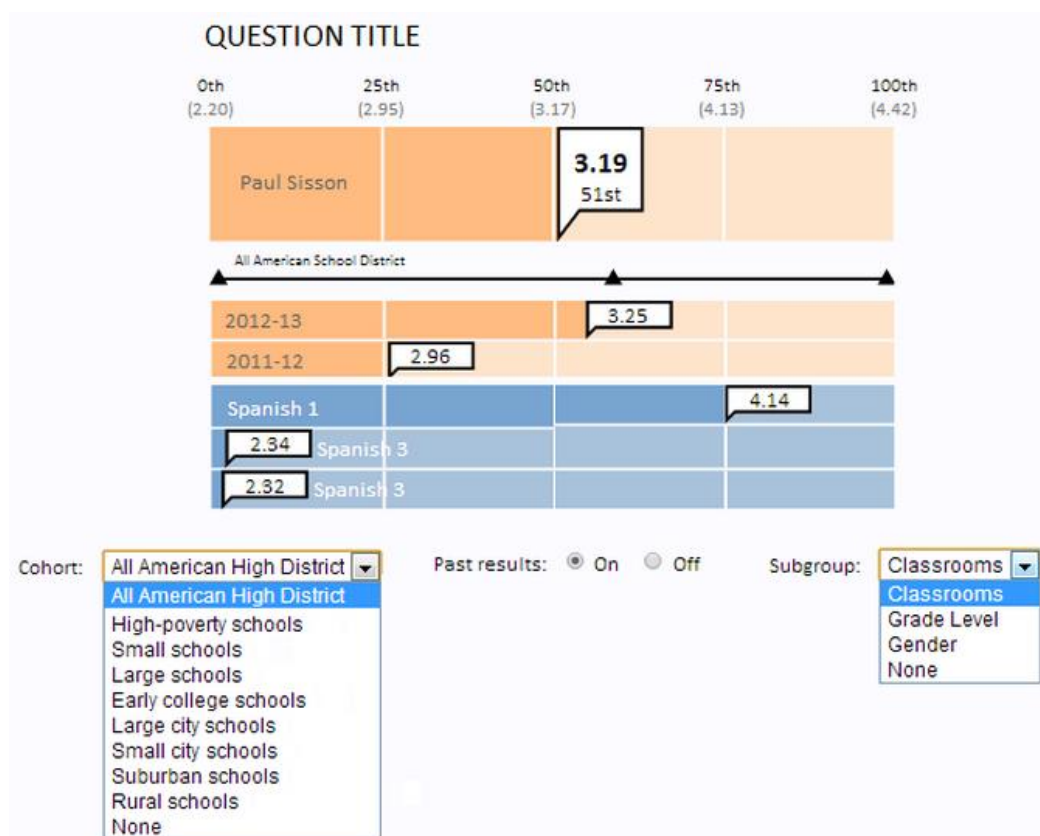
QUESTION TITLE

0th (2.20)
25th (2.95)
50th (3.17)
75th (4.13)
100th (4.42)

Paul Sisson
3.19
51st

All American School District

2012-13
3.25
2011-12
2.96
Spanish 1
4.14
2.34 Spanish 3
2.32 Spanish 3

Cohort: All American High District
All American High District
High-poverty schools
Small schools
Large schools
Early college schools
Large city schools
Small city schools
Suburban schools
Rural schools
None

Past results: On Off

Subgroup: Classrooms
Classrooms
Grade Level
Gender
None